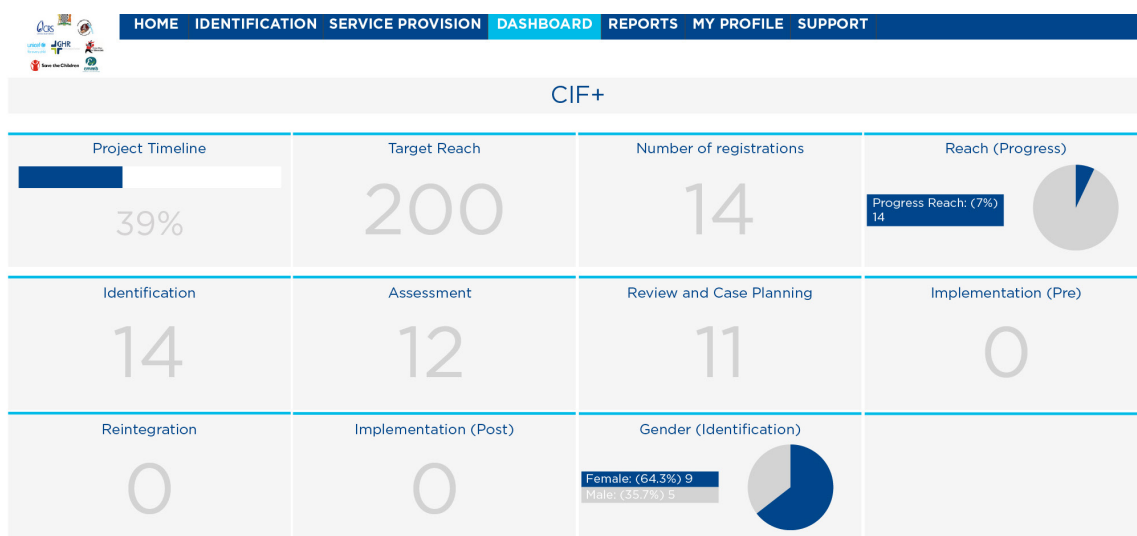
CRS GHR Save the Children

HOME IDENTIFICATION SERVICE PROVISION DASHBOARD REPORTS MY PROFILE SUPPORT

CIF+

| Project Timeline | Target Reach | Number of registrations | Reach (Progress) |
|---|---|---|---|
| 39% | 200 | 14 | Progress Reach: (7%) 14 |
| Identification | Assessment | Review and Case Planning | Implementation (Pre) |
| 14 | 12 | 11 | 0 |
| Reintegration | Implementation (Post) | Gender (Identification) | |
| 0 | 0 | Female: (64.3%) 9 Male: (35.7%) 5 | |